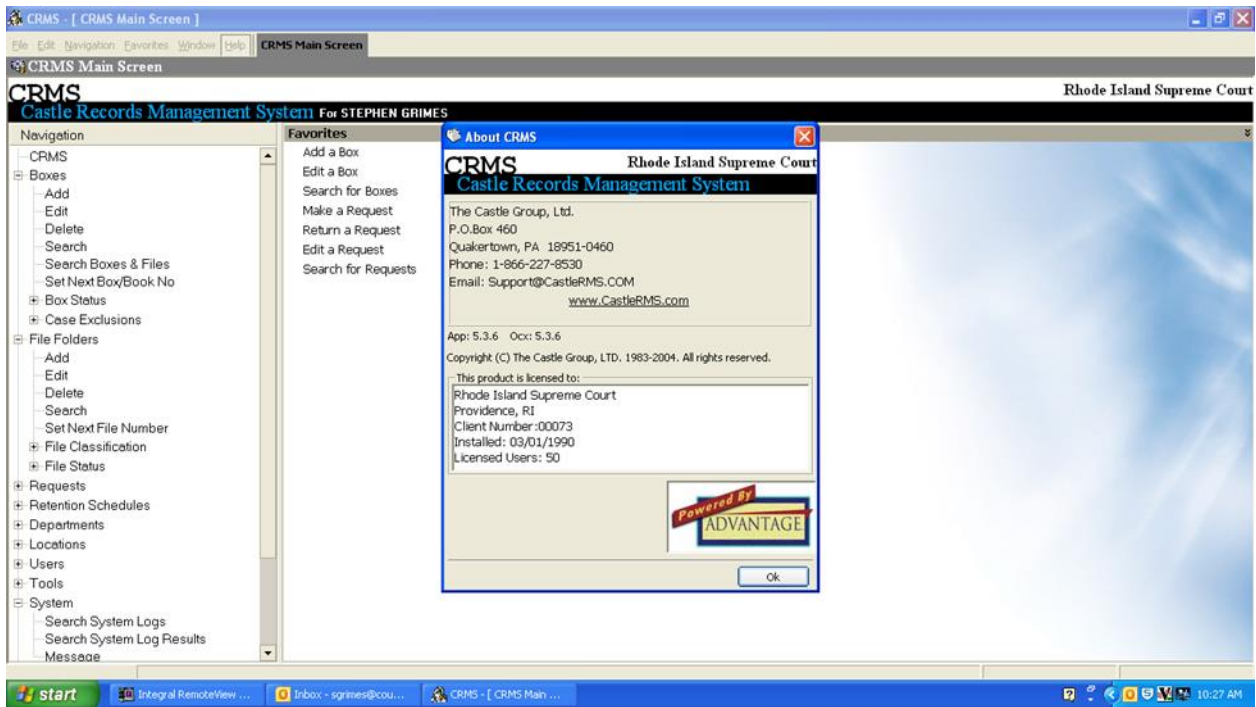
CRMS - [ CRMS Main Screen ]

File Edit Navigation Favorites Window Help CRMS Main Screen

CRMS Main Screen

CRMS
Castle Records Management System For STEPHEN GRIMES

Rhode Island Supreme Court

Navigation

CRMS
Boxes
Add
Edit
Delete
Search
Search Boxes & Files
Set Next Box/Book No
Box Status
Case Exclusions
File Folders
Add
Edit
Delete
Search
Set Next File Number
File Classification
File Status
Requests
Retention Schedules
Departments
Locations
Users
Tools
System
Search System Logs
Search System Log Results
Message

Favorites

Add a Box
Edit a Box
Search for Boxes
Make a Request
Return a Request
Edit a Request
Search for Requests

About CRMS

CRMS
Rhode Island Supreme Court
Castle Records Management System

The Castle Group, Ltd.
P.O.Box 460
Quakertown, PA 18951-0460
Phone: 1-866-227-8530
Email: Support@CastleRMS.COM
www.CastleRMS.com

App: 5.3.6 Ocx: 5.3.6

Copyright (C) The Castle Group, LTD. 1983-2004. All rights reserved.

This product is licensed to:
Rhode Island Supreme Court
Providence, RI
Client Number:00073
Installed: 03/01/1990
Licensed Users: 50

Powered By
ADVANTAGE

Ok

start Integral RemoteView ... Inbox - sgrimes@cou... CRMS - [ CRMS Main ...

10:27 AM